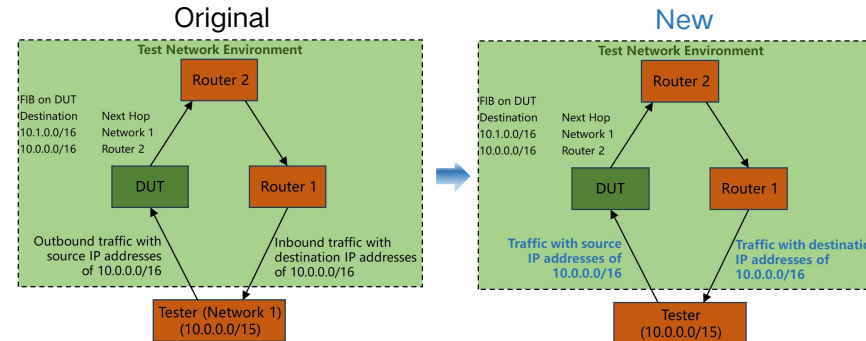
Original

Test Network Environment

Router 2

FIB on DUT
Destination 10.1.0.0/16 10.0.0.0/16

Next Hop
Network 1
Router 2

DUT

Router 1

Outbound traffic with source IP addresses of 10.0.0.0/16

Inbound traffic with destination IP addresses of 10.0.0.0/16

Tester (Network 1)
(10.0.0.0/15)

New

Test Network Environment

Router 2

FIB on DUT
Destination 10.1.0.0/16 10.0.0.0/16

Next Hop
Network 1
Router 2

DUT

Router 1

Traffic with source IP addresses of 10.0.0.0/16

Traffic with destinatio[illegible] IP addresses of 10.0.0.0/16

Tester
(10.0.0.0/15)